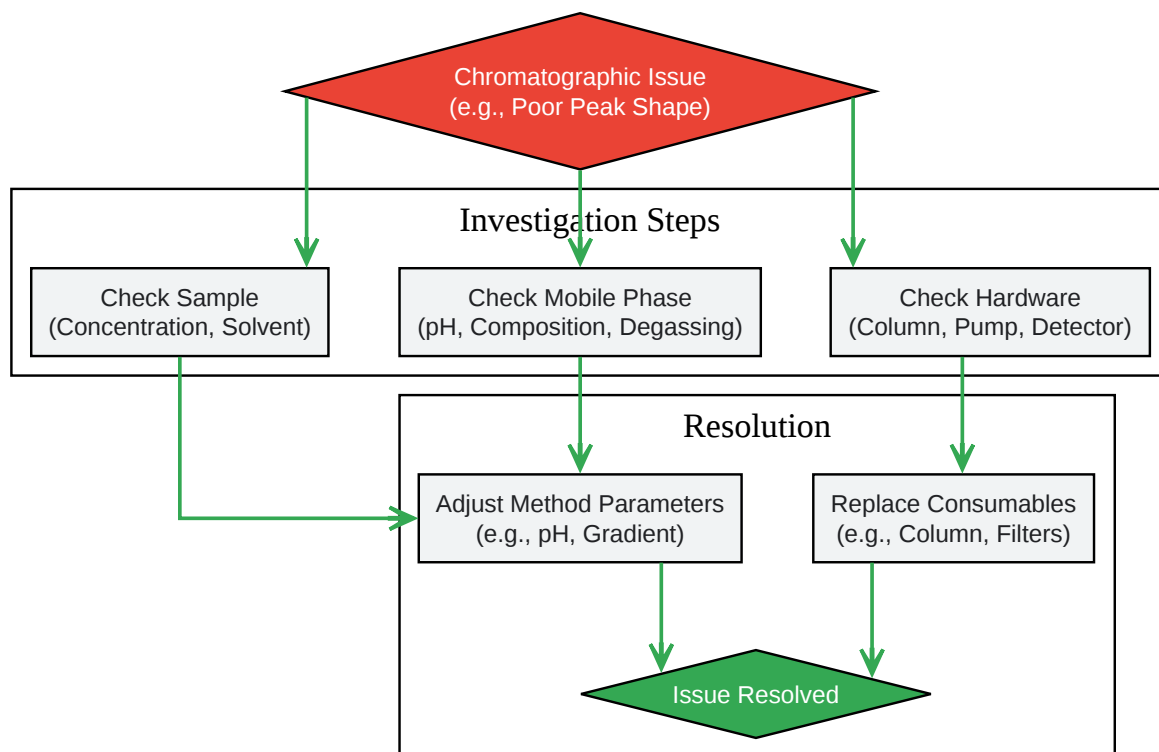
Chromatographic Issue
(e.g., Poor Peak Shape)

Investigation Steps

Check Sample
(Concentration, Solvent)

Check Mobile Phase
(pH, Composition, Degassing)

Check Hardware
(Column, Pump, Detector)

Resolution

Adjust Method Parameters
(e.g., pH, Gradient)

Replace Consumables
(e.g., Column, Filters)

Issue Resolved